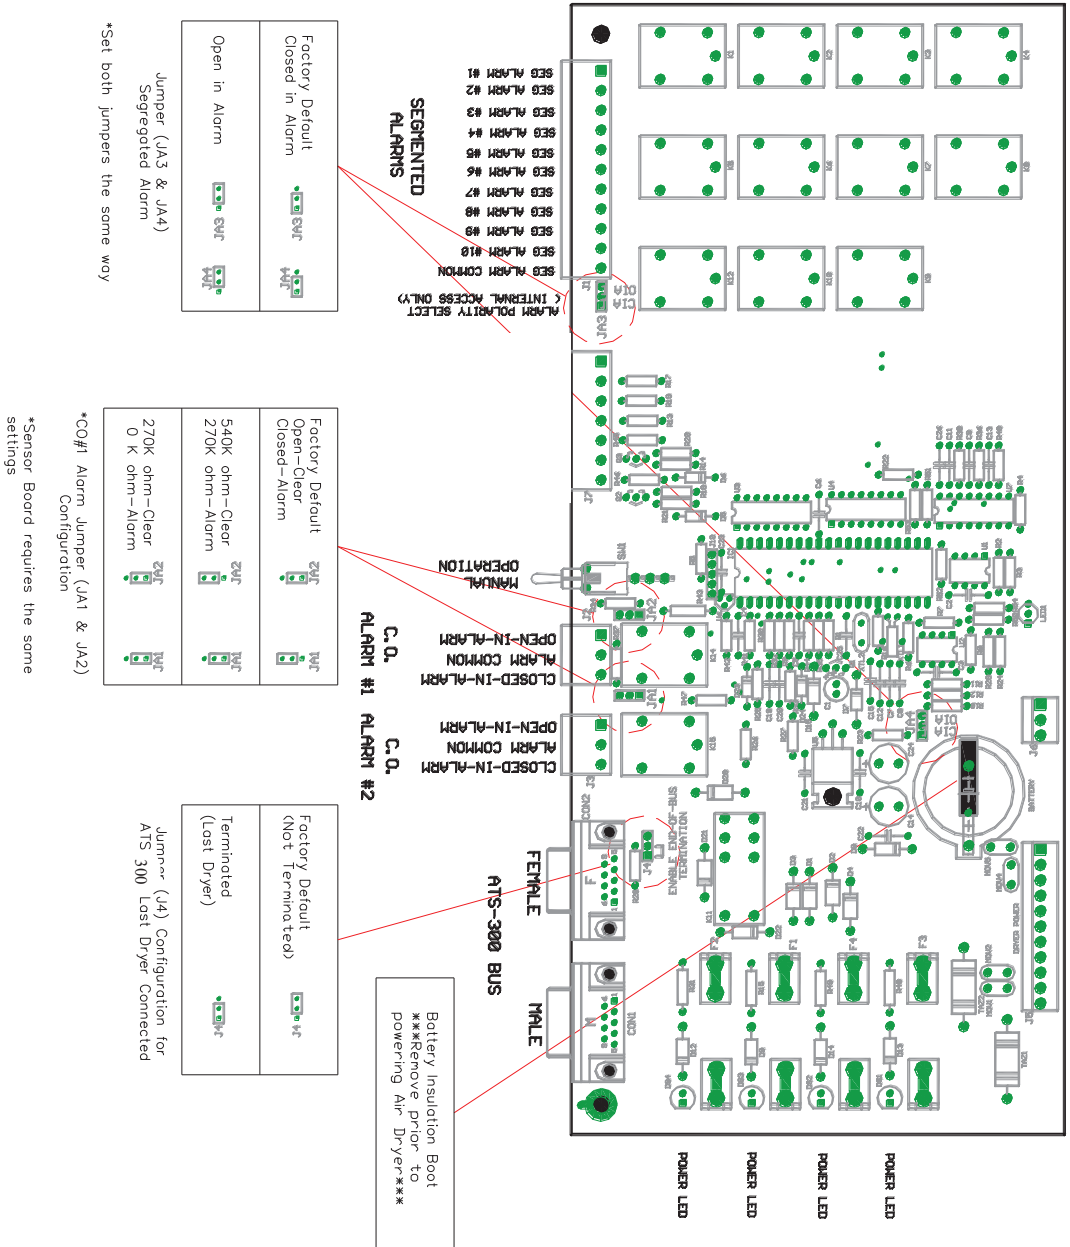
*Set both jumpers the same way

Jumper (JA3 & JA4) Segregated Alarm

| Factory Default Closed in Alarm | JA3 | JA4 |
|---|---|---|
| Open in Alarm | JA3 | JA4 |

SEGMENTED ALARMS

SEG ALARM #1
SEG ALARM #2
SEG ALARM #3
SEG ALARM #4
SEG ALARM #5
SEG ALARM #6
SEG ALARM #7
SEG ALARM #8
SEG ALARM #9
SEG ALARM #10
SEG ALARM COMMON

ALARM POLARITY SELECT ( INTERNAL ACCESS ONLY)

*CO#1 Alarm Jumper (JA1 & JA2) Configuration

*Sensor Board requires the same settings

| Factory Default Open-Clear Closed-Alarm | JA2 | JA1 |
|---|---|---|
| 540K ohm-Clear 270K ohm-Alarm | JA2 | JA1 |
| 270K ohm-Clear 0 K ohm-Alarm | JA2 | JA1 |

MANUAL OPERATION

C.O. ALARM #1

OPEN-IN-ALARM
ALARM COMMON
CLOSED-IN-ALARM

C.O. ALARM #2

OPEN-IN-ALARM
ALARM COMMON
CLOSED-IN-ALARM

Jumper (J4) Configuration for ATS 300 Last Dryer Connected

| Factory Default (Not Terminated) | J4 |
|---|---|
| Terminated (Last Dryer) | J4 |

FEMALE

ATS-300 BUS

MALE

ENABLE END-OF-BUS TERMINATION

Battery Insulation Boot ***Remove prior to powering Air Dryer***

BATTERY

POWER LED
POWER LED
POWER LED
POWER LED